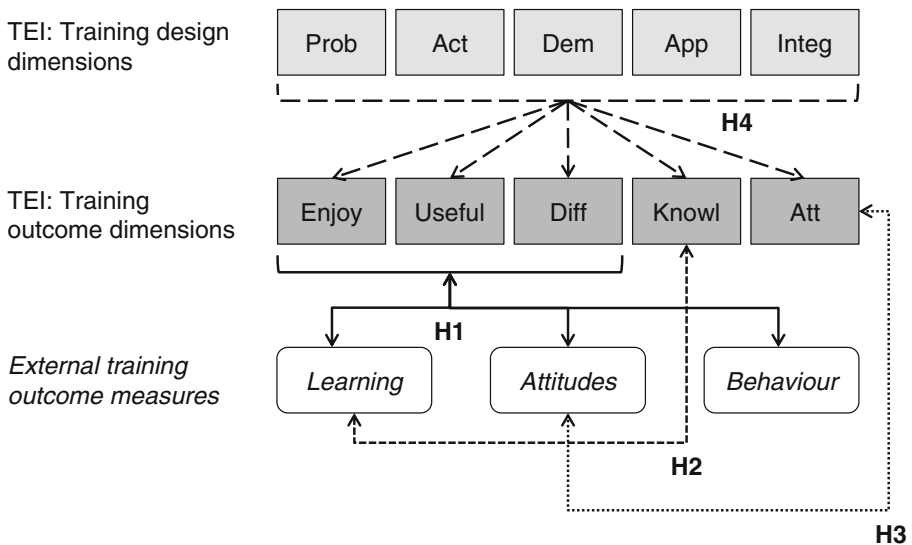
TEI: Training design dimensions

Prob

Act

Dem

App

Integ

H4

TEI: Training outcome dimensions

Enjoy

Useful

Diff

Knowl

Att

H1

External training outcome measures

Learning

Attitudes

Behaviour

H2

H3